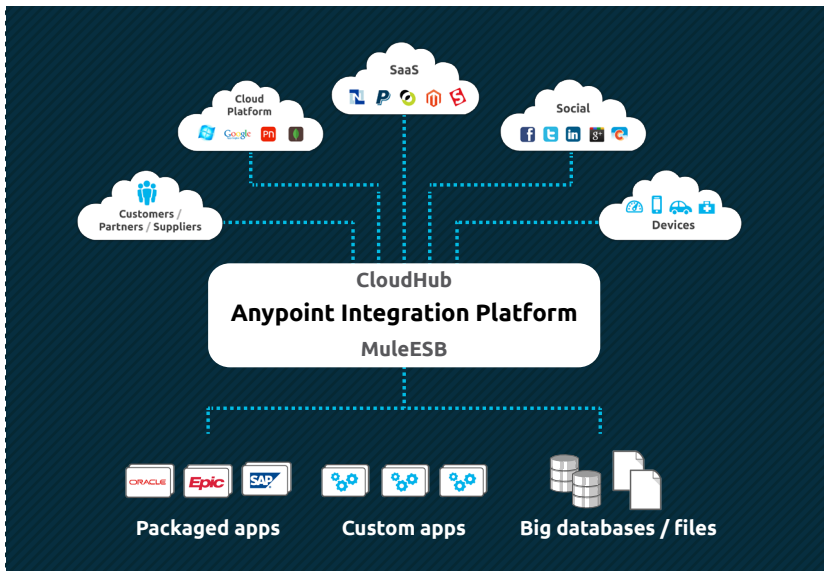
SaaS

Cloud Platform

Google

Pn

Social

in

Customers / Partners / Suppliers

Devices

CloudHub

Anypoint Integration Platform

MuleESB

ORACLE

Epic

SAP

Packaged apps

Custom apps

Big databases / files